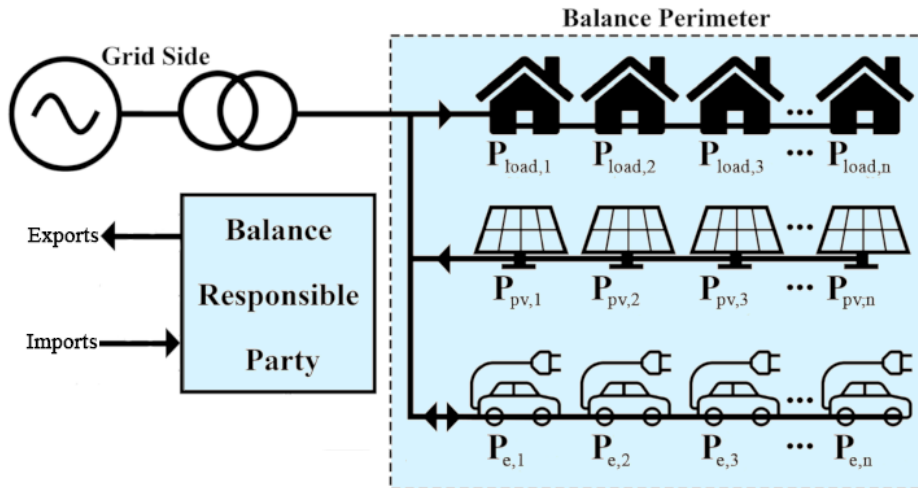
Balance Perimeter

Grid Side

$P_{load,1}$ $P_{load,2}$ $P_{load,3}$ ··· $P_{load,n}$

Exports

Balance Responsible Party

Imports

$P_{pv,1}$ $P_{pv,2}$ $P_{pv,3}$ ··· $P_{pv,n}$

$P_{e,1}$ $P_{e,2}$ $P_{e,3}$ ··· $P_{e,n}$